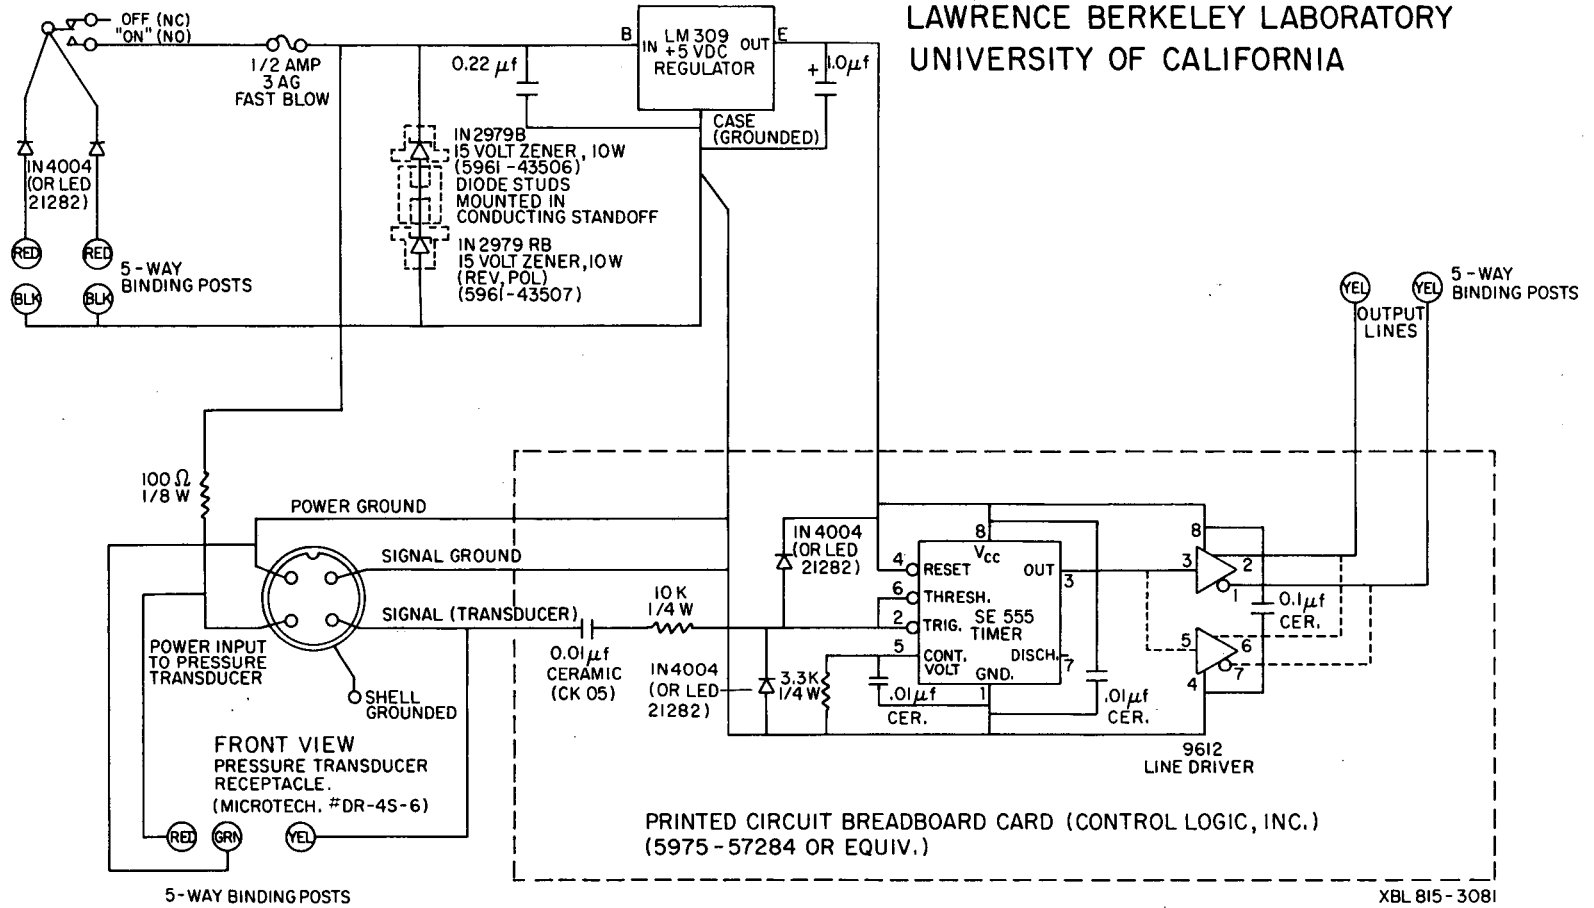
LAWRENCE BERKELEY LABORATORY
UNIVERSITY OF CALIFORNIA

OFF (NC)
"ON" (NO)

1/2 AMP
3 AG
FAST BLOW

0.22 $\mu f$

B
IN
LM 309
+5 VDC
REGULATOR
OUT
E

+
1.0$\mu f$

CASE
(GROUNDED)

IN4004
(OR LED
21282)

RED
RED
BLK
BLK

5-WAY
BINDING POSTS

IN 2979B
15 VOLT ZENER, 10W
(5961-43506)
DIODE STUDS
MOUNTED IN
CONDUCTING STANDOFF
IN 2979 RB
15 VOLT ZENER, 10W
(REV. POL)
(5961-43507)

YEL
YEL
5-WAY
BINDING POSTS
OUTPUT
LINES

100 $\Omega$
1/8 W

POWER GROUND
SIGNAL GROUND
SIGNAL (TRANSDUCER)

POWER INPUT
TO PRESSURE
TRANSDUCER

SHELL
GROUNDED

0.01$\mu f$
CERAMIC
(CK 05)

10 K
1/4 W

IN 4004
(OR LED
21282)

IN4004
(OR LED
21282)

3.3K
1/4 W

.01$\mu f$
CER.

8
$V_{CC}$
4
RESET
OUT
3
6
THRESH.
2
TRIG.
SE 555
TIMER
5
CONT.
VOLT
GND.
DISCH.
7
1

.01$\mu f$
CER.

8
3
2
1
5
6
7
4
0.1$\mu f$
CER.

9612
LINE DRIVER

FRONT VIEW
PRESSURE TRANSDUCER
RECEPTACLE.
(MICROTECH. #DR-4S-6)

RED
GRN
YEL

5-WAY BINDING POSTS

PRINTED CIRCUIT BREADBOARD CARD (CONTROL LOGIC, INC.)
(5975-57284 OR EQUIV.)

XBL 815-3081